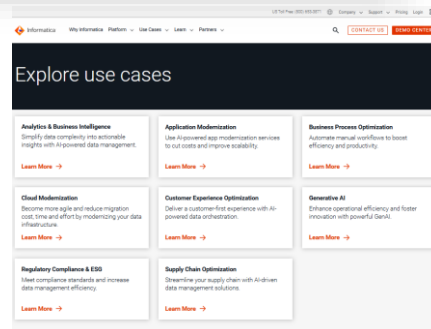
US Toll Free: (800) 653-3871 Company Support Pricing Login

Informatica Why Informatica Platform Use Cases Learn Partners

CONTACT US DEMO CENTER

Explore use cases

Analytics & Business Intelligence
Simplify data complexity into actionable insights with AI-powered data management.
Learn More →

Application Modernization
Use AI-powered app modernization services to cut costs and improve scalability.
Learn More →

Business Process Optimization
Automate manual workflows to boost efficiency and productivity.
Learn More →

Cloud Modernization
Become more agile and reduce migration cost, time and effort by modernizing your data infrastructure.
Learn More →

Customer Experience Optimization
Deliver a customer-first experience with AI-powered data orchestration.
Learn More →

Generative AI
Enhance operational efficiency and foster innovation with powerful GenAI.
Learn More →

Regulatory Compliance & ESG
Meet compliance standards and increase data management efficiency.
Learn More →

Supply Chain Optimization
Streamline your supply chain with AI-driven data management solutions.
Learn More →